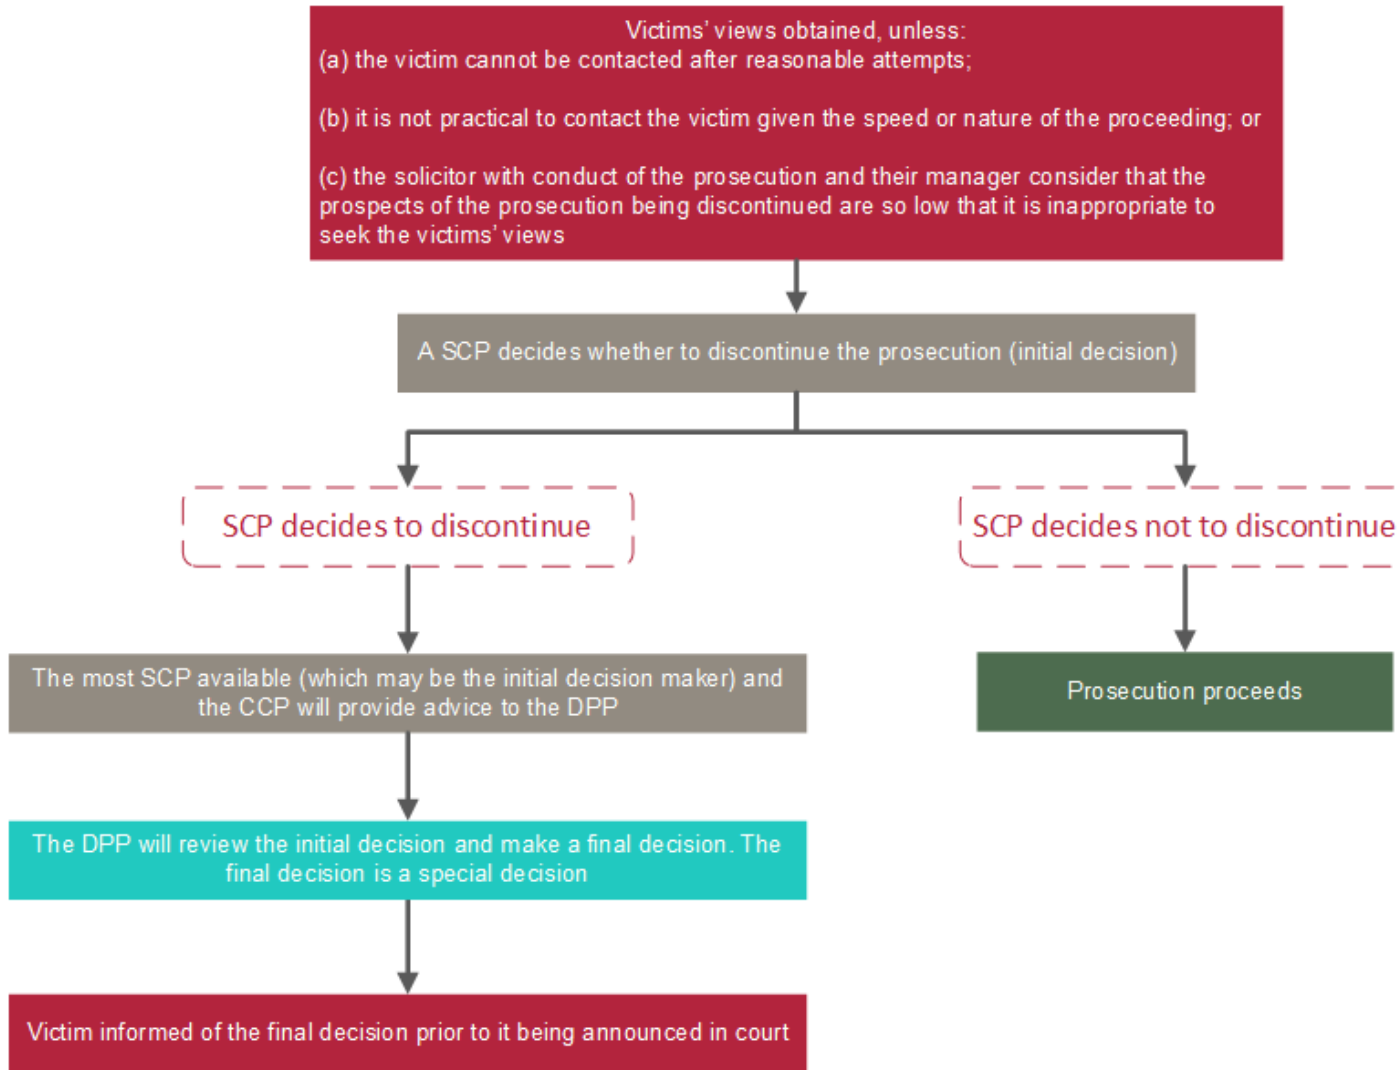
Victims' views obtained, unless:
(a) the victim cannot be contacted after reasonable attempts;

(b) it is not practical to contact the victim given the speed or nature of the proceeding; or

(c) the solicitor with conduct of the prosecution and their manager consider that the prospects of the prosecution being discontinued are so low that it is inappropriate to seek the victims' views

A SCP decides whether to discontinue the prosecution (initial decision)

SCP decides to discontinue

SCP decides not to discontinue

The most SCP available (which may be the initial decision maker) and the CCP will provide advice to the DPP

Prosecution proceeds

The DPP will review the initial decision and make a final decision. The final decision is a special decision

Victim informed of the final decision prior to it being announced in court